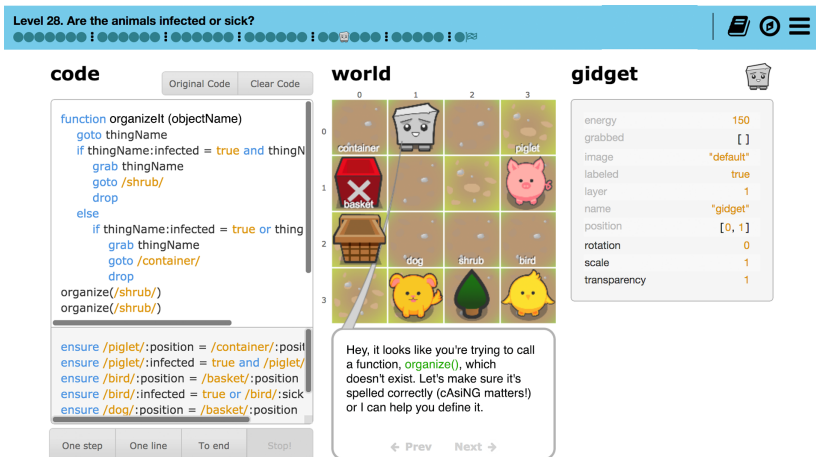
Level 28. Are the animals infected or sick?

code

Original Code | Clear Code

function organizeIt (objectName)
goto thingName
if thingName:infected = true and thingN
grab thingName
goto /shrub/
drop
else
if thingName:infected = true or thing
grab thingName
goto /container/
drop
organize(/shrub/)
organize(/shrub/)

ensure /piglet/:position = /container/:posit
ensure /piglet/:infected = true and /piglet/
ensure /bird/:position = /basket/:position
ensure /bird/:infected = true or /bird/:sick
ensure /dog/:position = /basket/:position

One step | One line | To end | Stop!

world

0 1 2 3
0 container piglet
1 basket
2 dog shrub bird
3

Hey, it looks like you're trying to call a function, organize(), which doesn't exist. Let's make sure it's spelled correctly (cAsiNG matters!) or I can help you define it.

← Prev   Next →

gidget

| energy | 150 |
|---|---|
| grabbed | [ ] |
| image | "default" |
| labeled | true |
| layer | 1 |
| name | "gidget" |
| position | [0, 1] |
| rotation | 0 |
| scale | 1 |
| transparency | 1 |